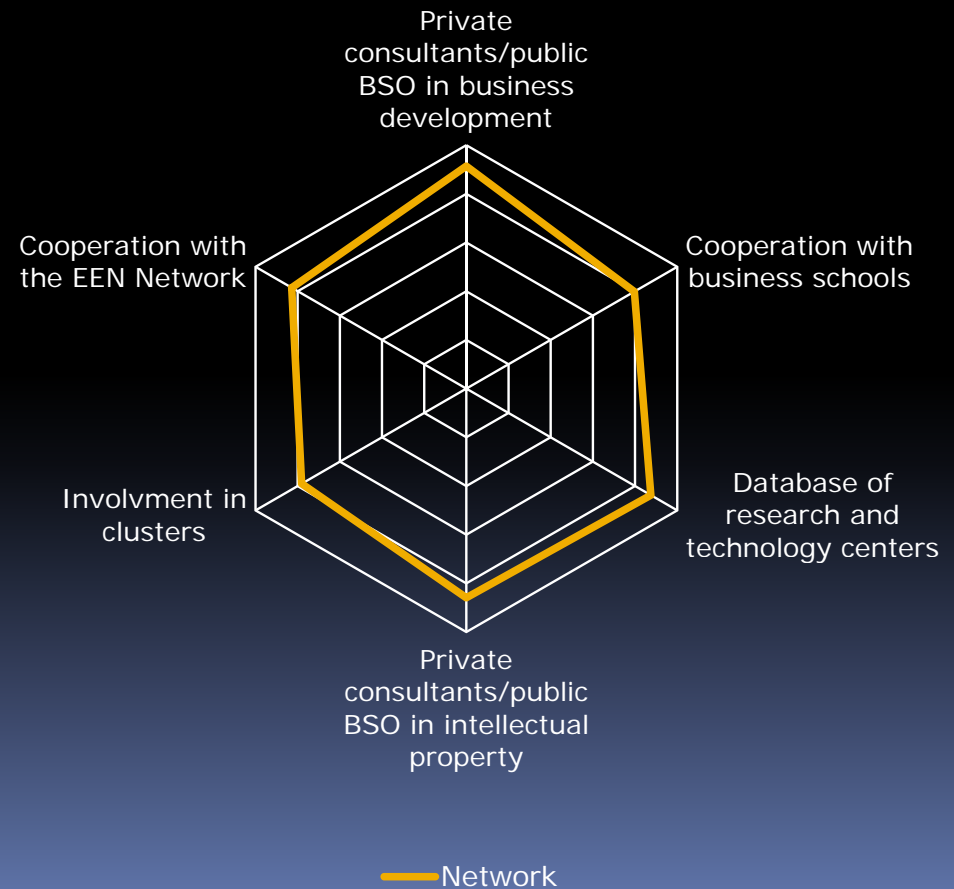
Private consultants/public BSO in business development

Cooperation with business schools

Database of research and technology centers

Private consultants/public BSO in intellectual property

Involvment in clusters

Cooperation with the EEN Network

Network